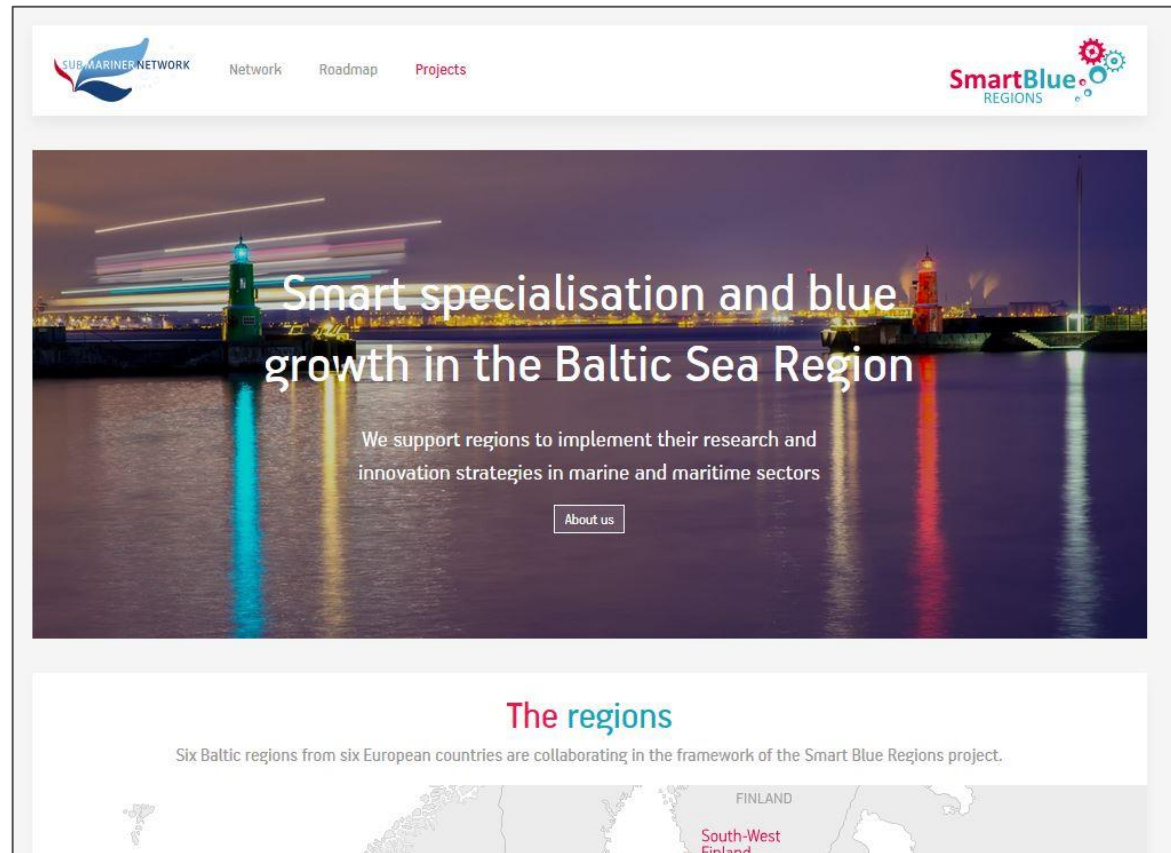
SUBMARINER NETWORK

Network Roadmap Projects

SmartBlue REGIONS

Smart specialisation and blue growth in the Baltic Sea Region

We support regions to implement their research and innovation strategies in marine and maritime sectors

About us

The regions

Six Baltic regions from six European countries are collaborating in the framework of the Smart Blue Regions project.

FINLAND

South-West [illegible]